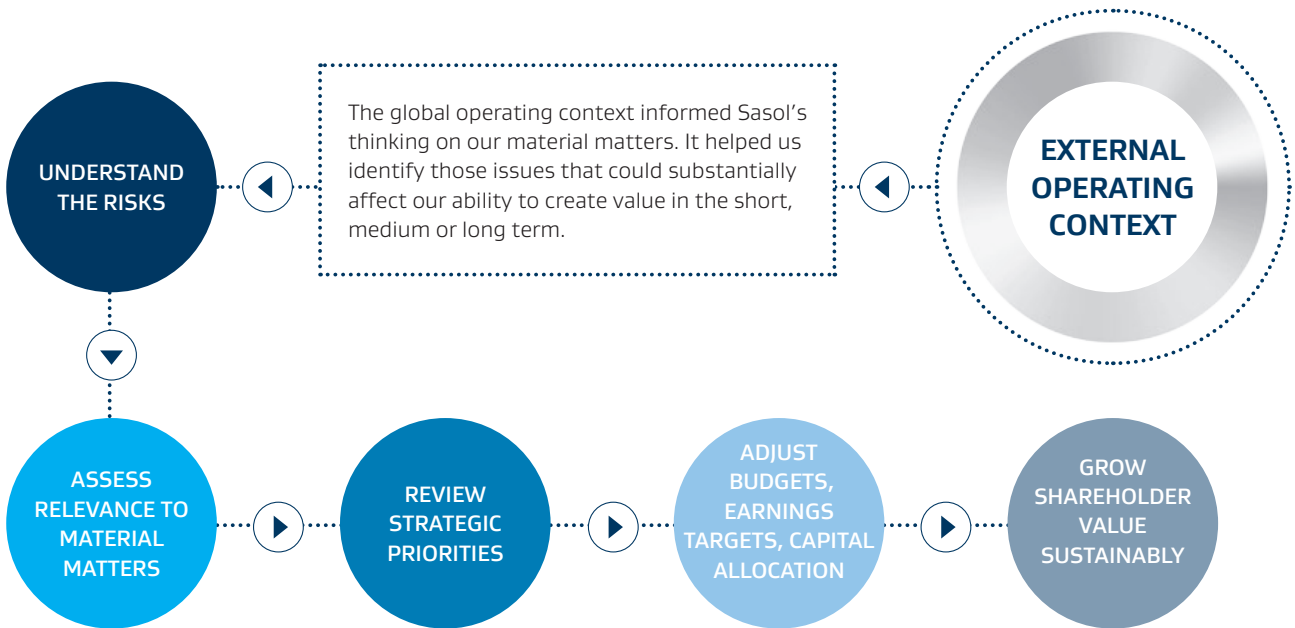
EXTERNAL OPERATING CONTEXT

The global operating context informed Sasol's thinking on our material matters. It helped us identify those issues that could substantially affect our ability to create value in the short, medium or long term.

UNDERSTAND THE RISKS

ASSESS RELEVANCE TO MATERIAL MATTERS

REVIEW STRATEGIC PRIORITIES

ADJUST BUDGETS, EARNINGS TARGETS, CAPITAL ALLOCATION

GROW SHAREHOLDER VALUE SUSTAINABLY